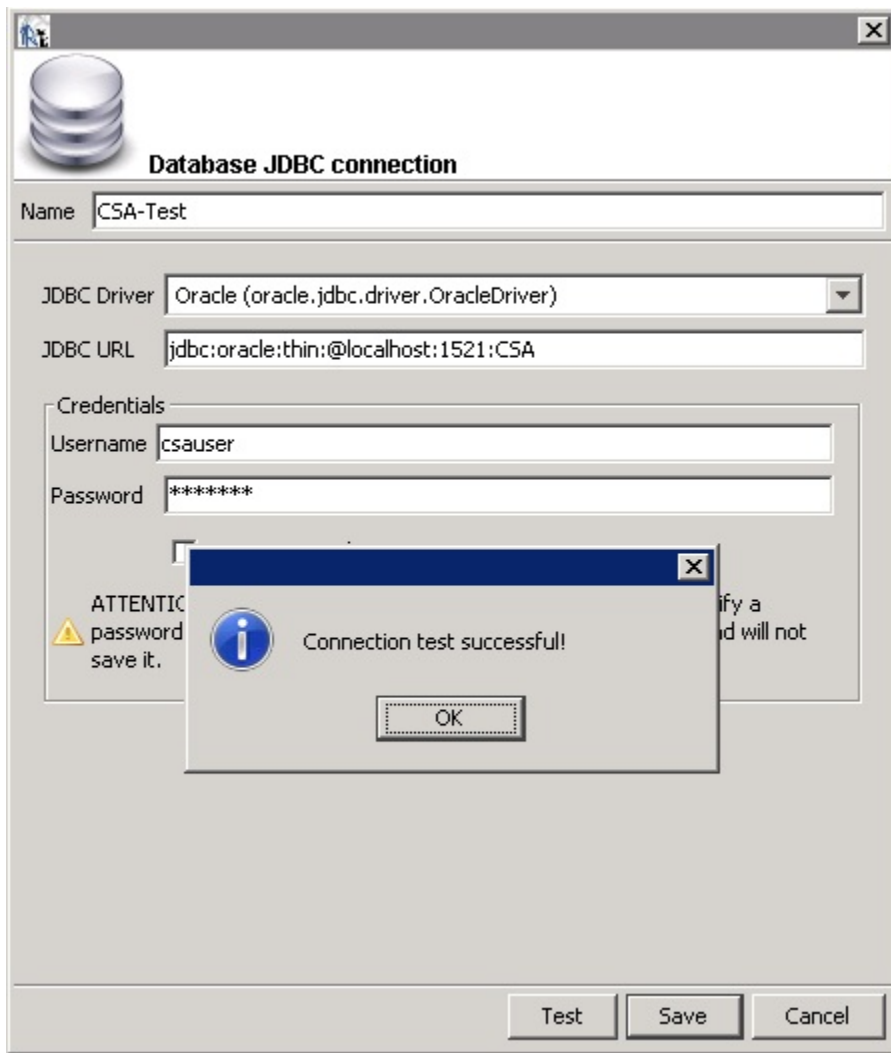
Database JDBC connection

Name CSA-Test

JDBC Driver Oracle (oracle.jdbc.driver.OracleDriver)

JDBC URL jdbc:oracle:thin:@localhost:1521:CSA

Credentials

Username csauser

Password *******

ATTENTIC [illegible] ify a password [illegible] d will not save it.

Connection test successful!

OK

Test Save Cancel